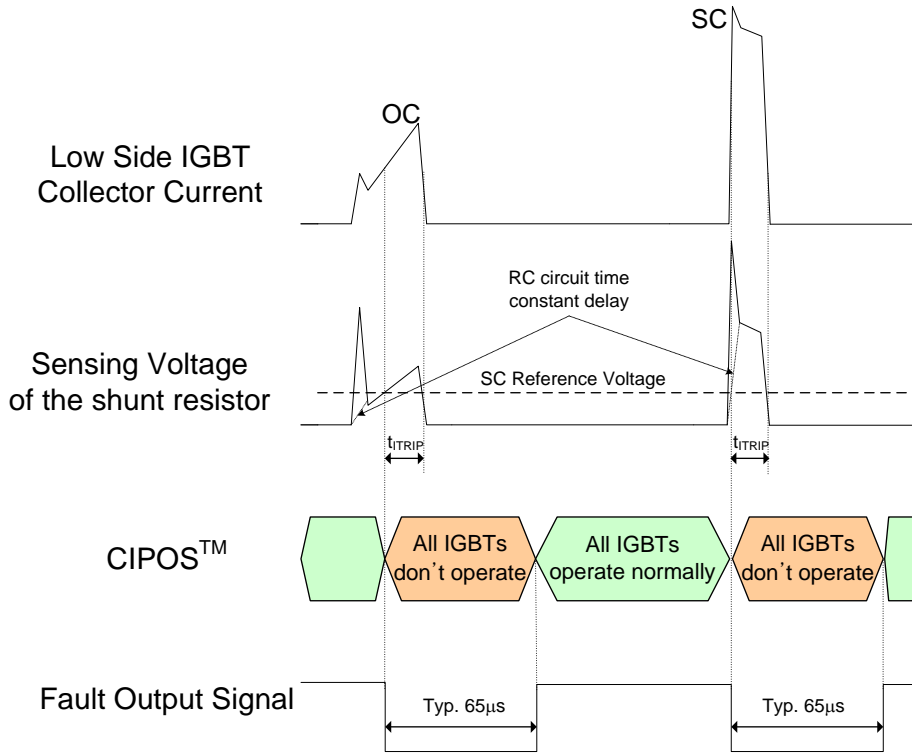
SC

OC

Low Side IGBT Collector Current

RC circuit time constant delay

Sensing Voltage of the shunt resistor

SC Reference Voltage

$t_{ITRIP}$

$t_{ITRIP}$

CIPOS$^{TM}$

All IGBTs don't operate

All IGBTs operate normally

All IGBTs don't operate

Fault Output Signal

Typ. 65μs

Typ. 65μs